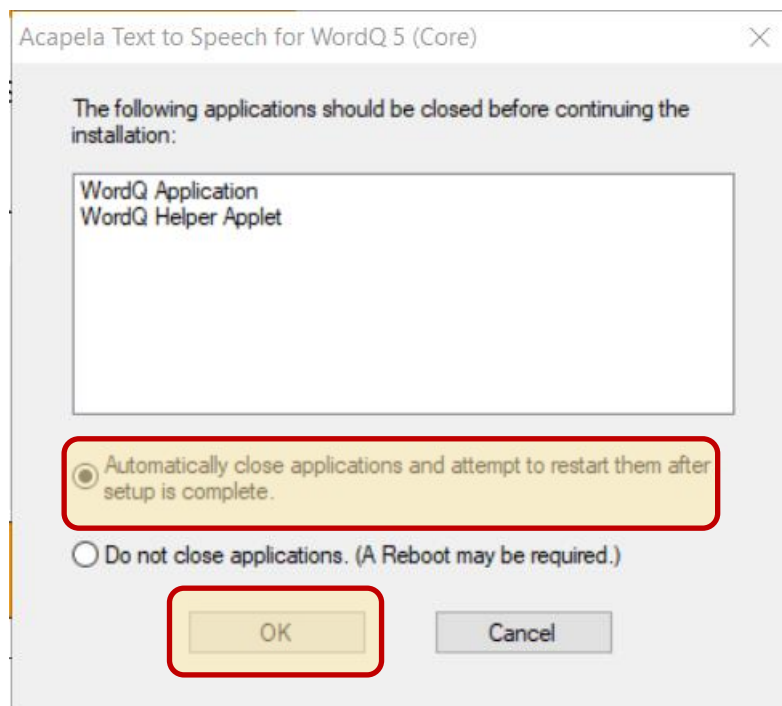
Acapela Text to Speech for WordQ 5 (Core)

The following applications should be closed before continuing the installation:

WordQ Application
WordQ Helper Applet

Automatically close applications and attempt to restart them after setup is complete.

Do not close applications. (A Reboot may be required.)

OK

Cancel